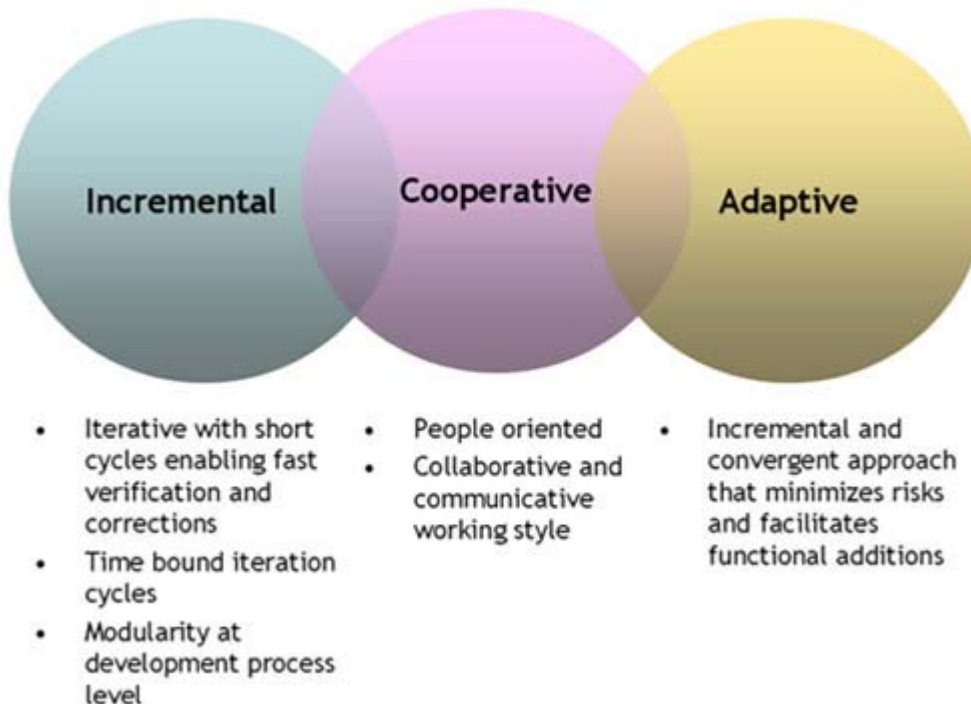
Incremental

Cooperative

Adaptive

- Iterative with short cycles enabling fast verification and corrections
- Time bound iteration cycles
- Modularity at development process level

- People oriented
- Collaborative and communicative working style

- Incremental and convergent approach that minimizes risks and facilitates functional additions